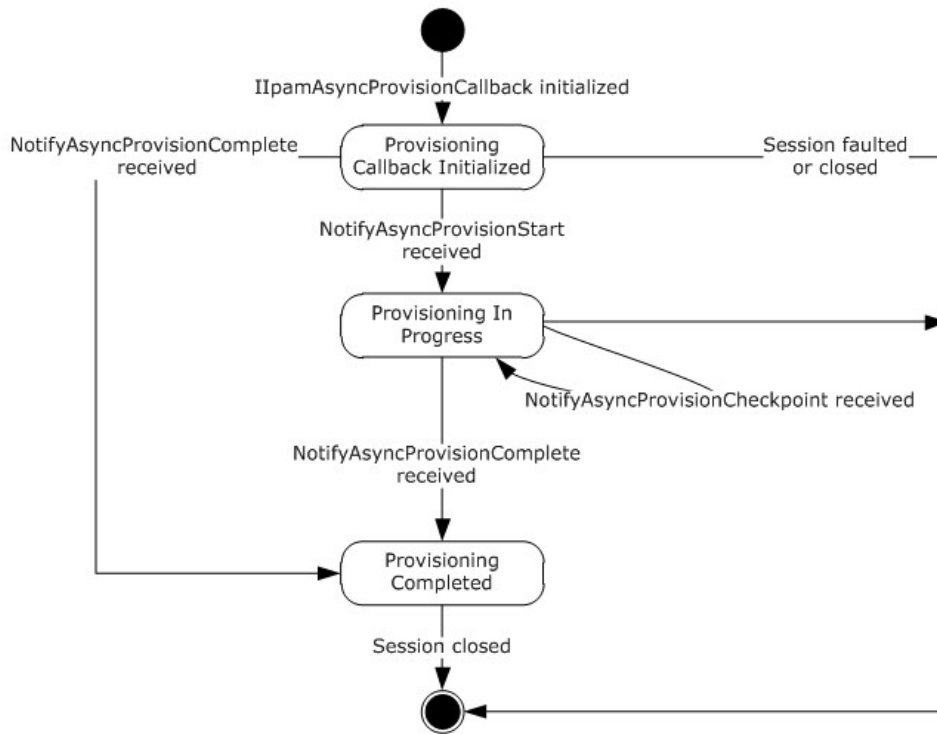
IIpamAsyncProvisionCallback initialized

NotifyAsyncProvisionComplete received

Provisioning Callback Initialized

Session faulted or closed

NotifyAsyncProvisionStart received

Provisioning In Progress

NotifyAsyncProvisionCheckpoint received

NotifyAsyncProvisionComplete received

Provisioning Completed

Session closed